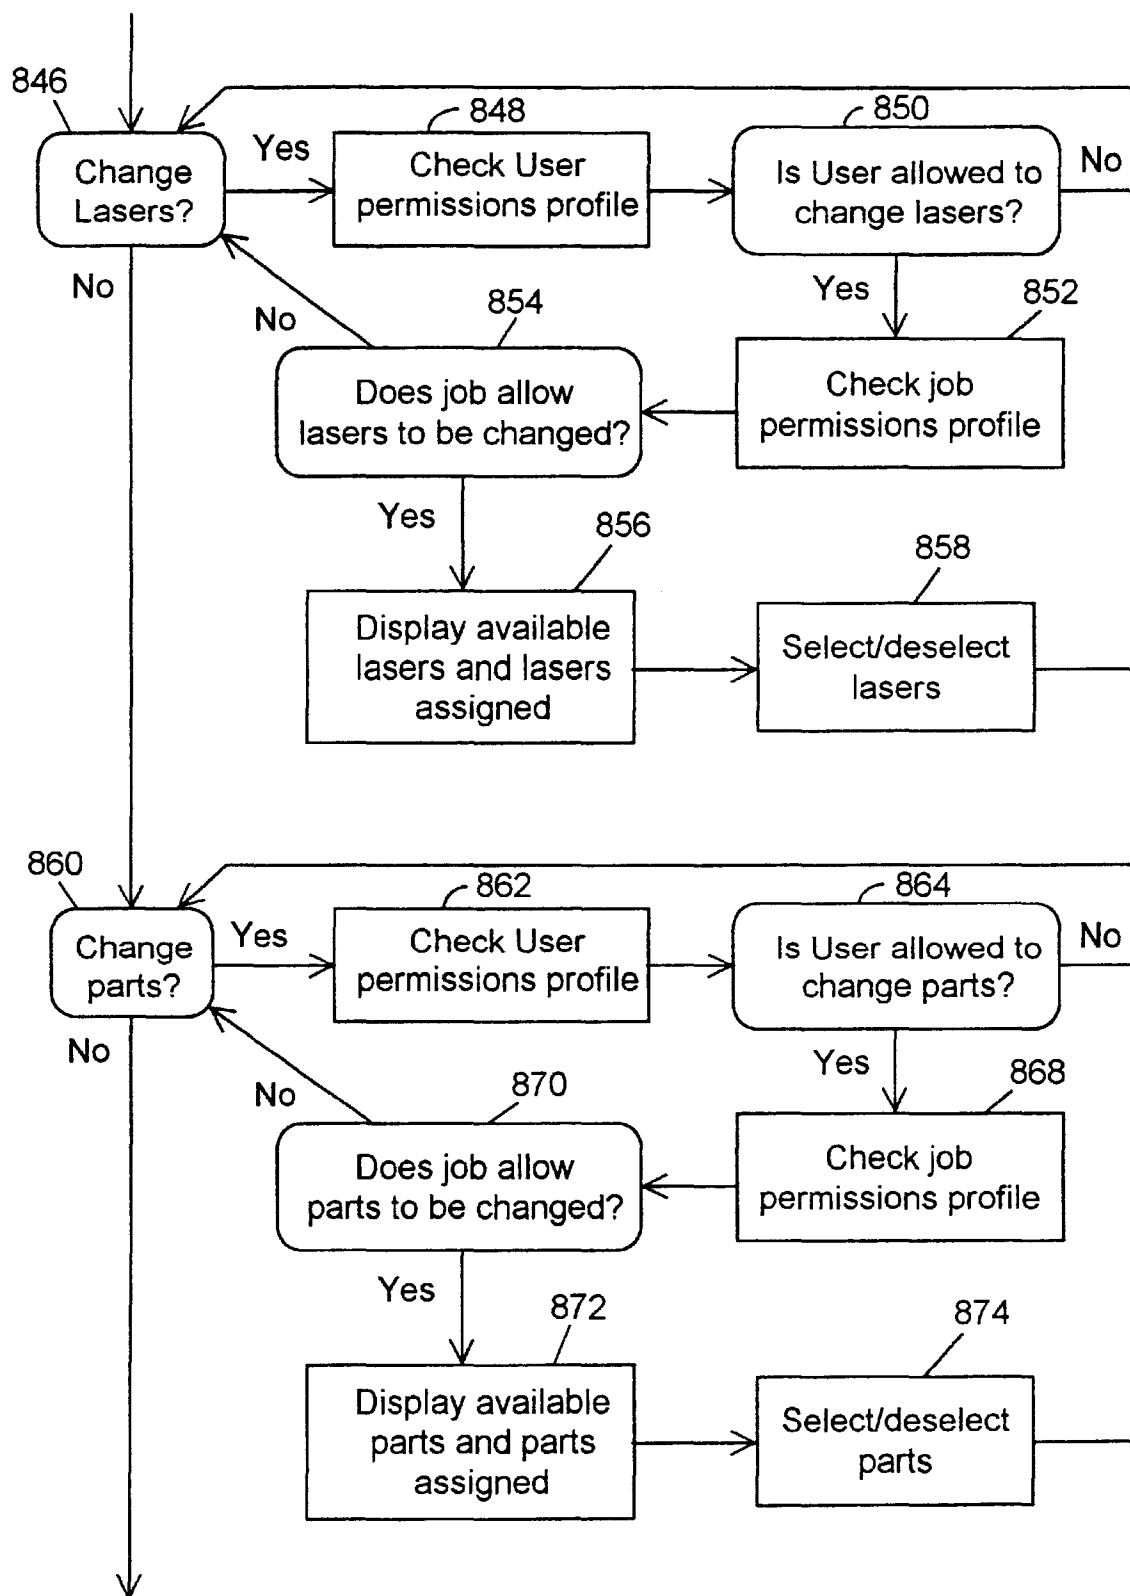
846
Change Lasers?
Yes
848
Check User permissions profile
850
Is User allowed to change lasers?
No
No
No
854
Does job allow lasers to be changed?
Yes
852
Check job permissions profile
Yes
856
Display available lasers and lasers assigned
858
Select/deselect lasers

860
Change parts?
Yes
862
Check User permissions profile
864
Is User allowed to change parts?
No
No
No
870
Does job allow parts to be changed?
Yes
868
Check job permissions profile
Yes
872
Display available parts and parts assigned
874
Select/deselect parts